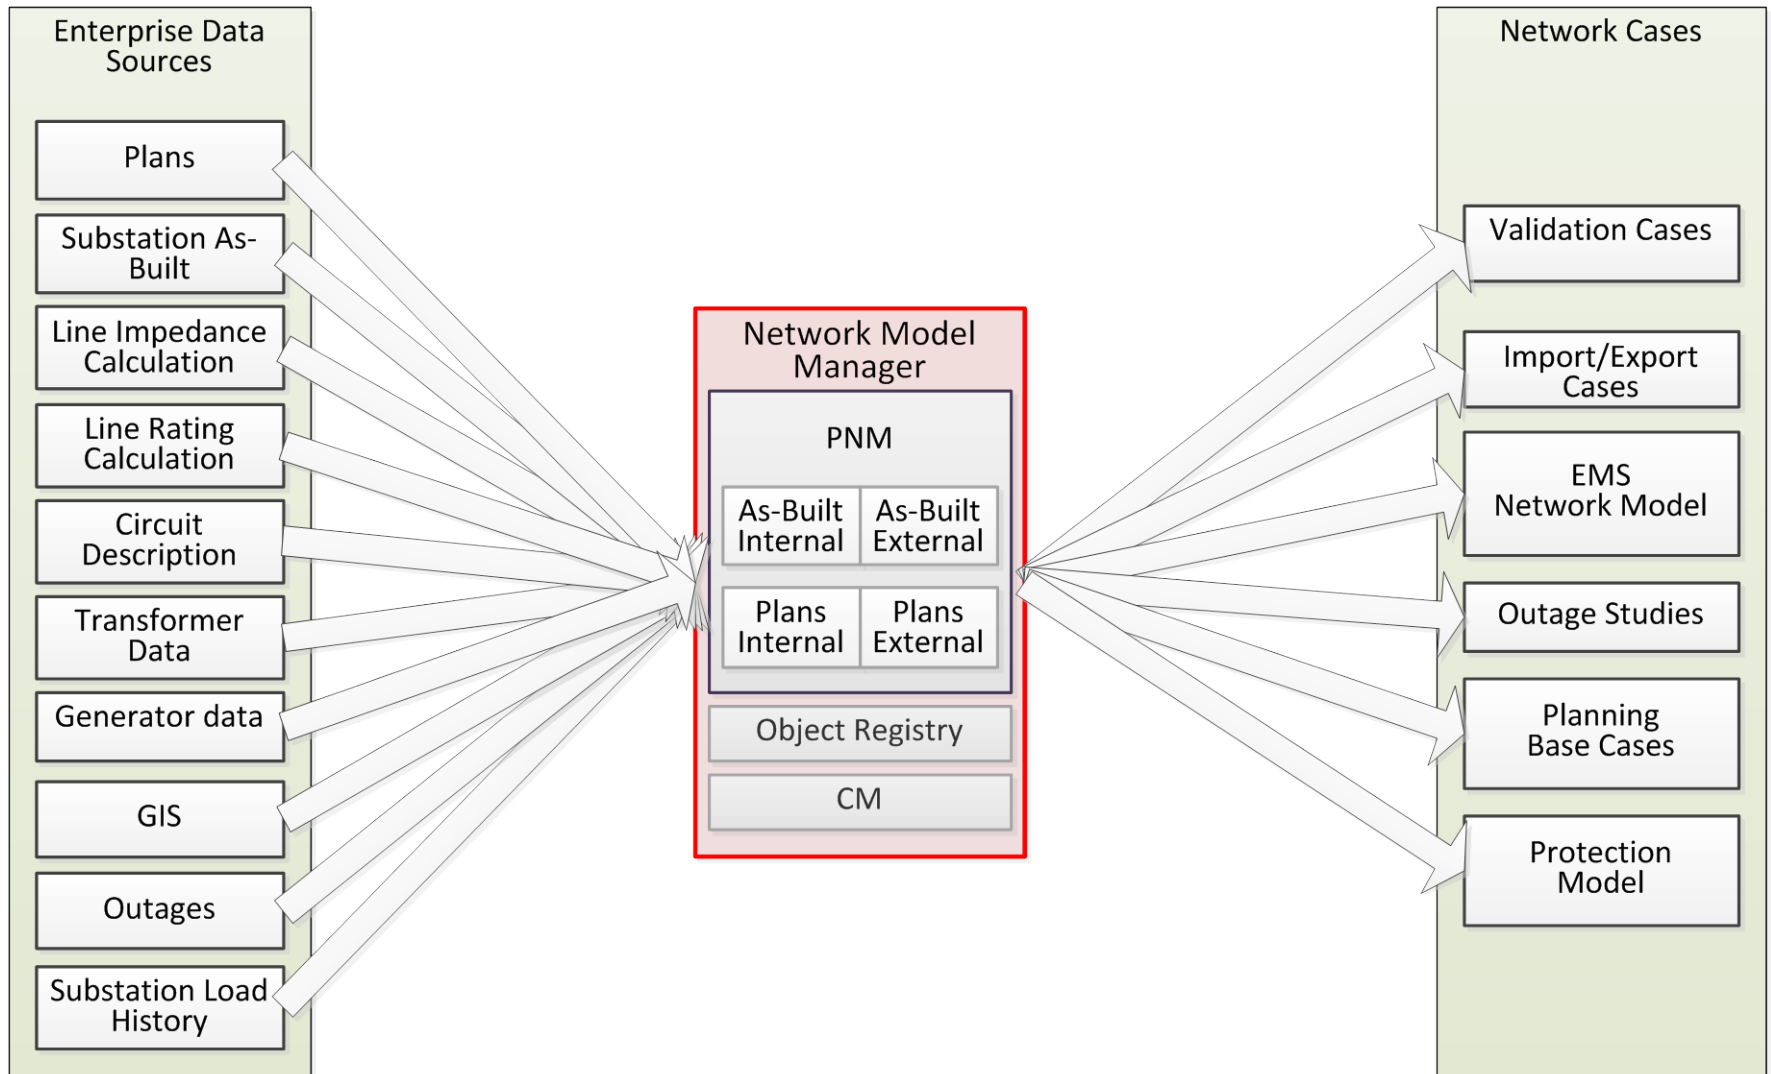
Enterprise Data Sources

Plans

Substation As-Built

Line Impedance Calculation

Line Rating Calculation

Circuit Description

Transformer Data

Generator data

GIS

Outages

Substation Load History

Network Model Manager

PNM

As-Built Internal

As-Built External

Plans Internal

Plans External

Object Registry

CM

Network Cases

Validation Cases

Import/Export Cases

EMS Network Model

Outage Studies

Planning Base Cases

Protection Model